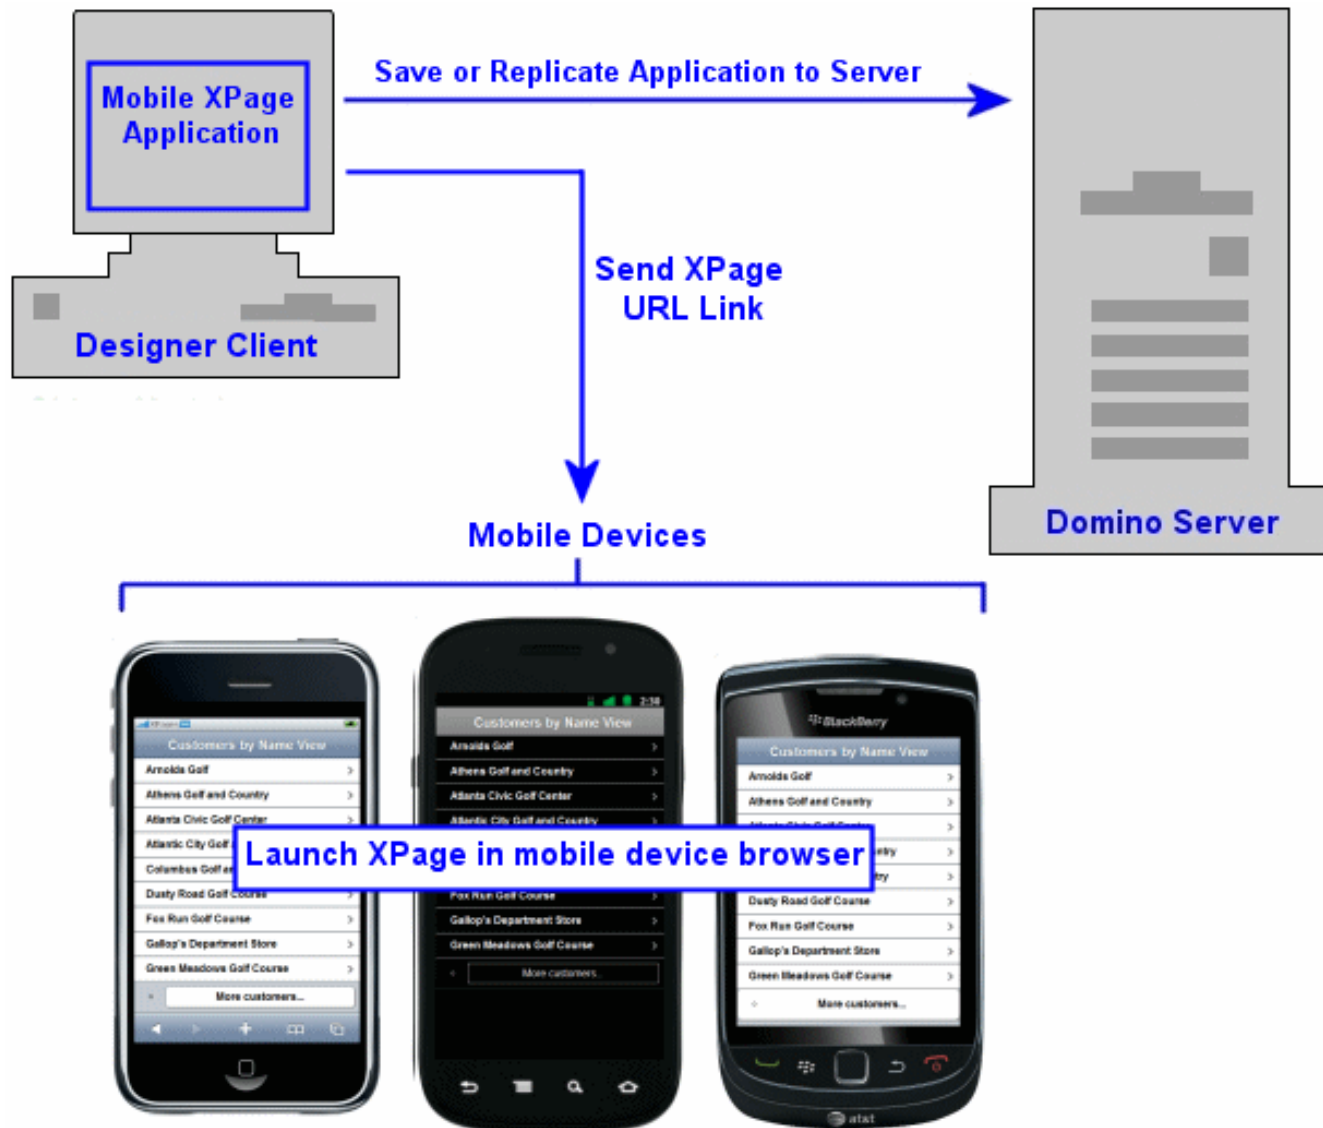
Mobile XPage Application

Designer Client

Save or Replicate Application to Server

Send XPage URL Link

Domino Server

Mobile Devices

Customers by Name View
Arnolds Golf
Athens Golf and Country
Atlanta Civic Golf Center
Atlantic City Golf
Columbus Golf
Dusty Road Golf Course
Fox Run Golf Course
Gallop's Department Store
Green Meadows Golf Course
More customers...

2:38
Customers by Name View
Arnolds Golf
Athens Golf and Country
Atlanta Civic Golf Center
Atlantic City Golf and Country
Fox Run Golf Course
Gallop's Department Store
Green Meadows Golf Course
More customers...

BlackBerry
Customers by Name View
Arnolds Golf
Athens Golf and Country
Dusty Road Golf Course
Fox Run Golf Course
Gallop's Department Store
Green Meadows Golf Course
More customers...
at&t

Launch XPage in mobile device browser